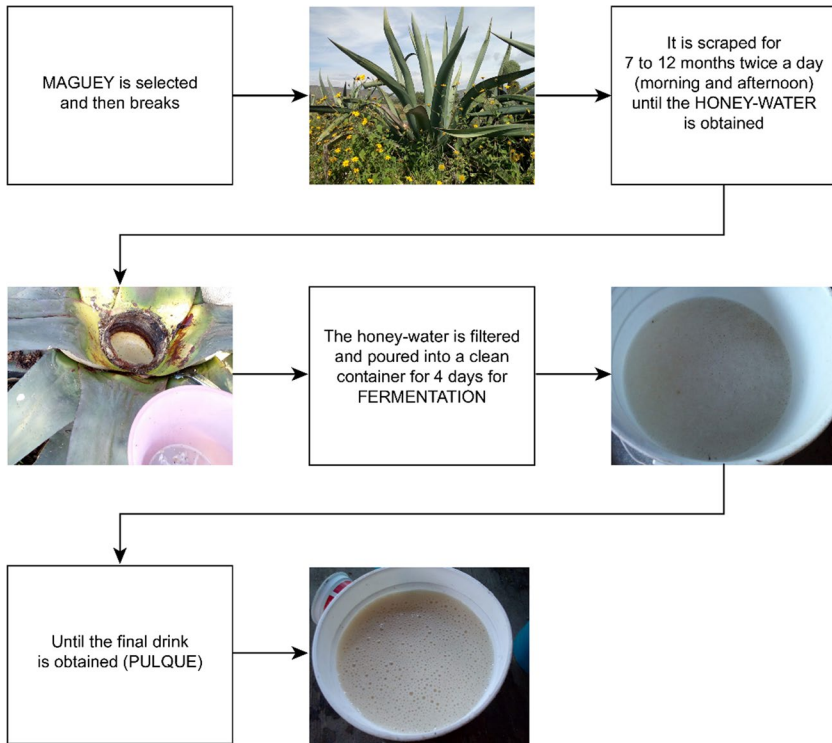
MAGUEY is selected and then breaks

It is scraped for 7 to 12 months twice a day (morning and afternoon) until the HONEY-WATER is obtained

The honey-water is filtered and poured into a clean container for 4 days for FERMENTATION

Until the final drink is obtained (PULQUE)